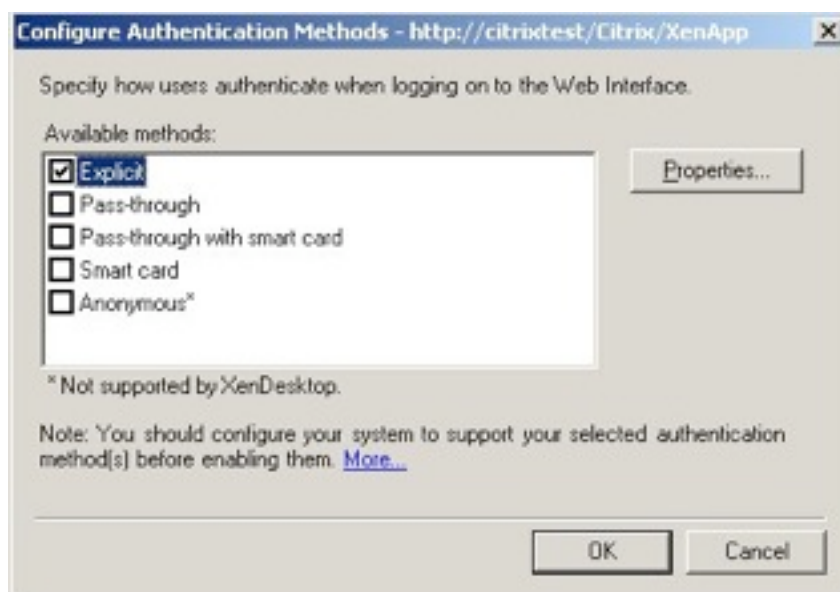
Configure Authentication Methods - http://citrixtest/Citrix/XenApp

Specify how users authenticate when logging on to the Web Interface.

Available methods:

Explicit
Pass-through
Pass-through with smart card
Smart card
Anonymous*

Properties...

* Not supported by XenDesktop.

Note: You should configure your system to support your selected authentication method(s) before enabling them. More...

OK

Cancel